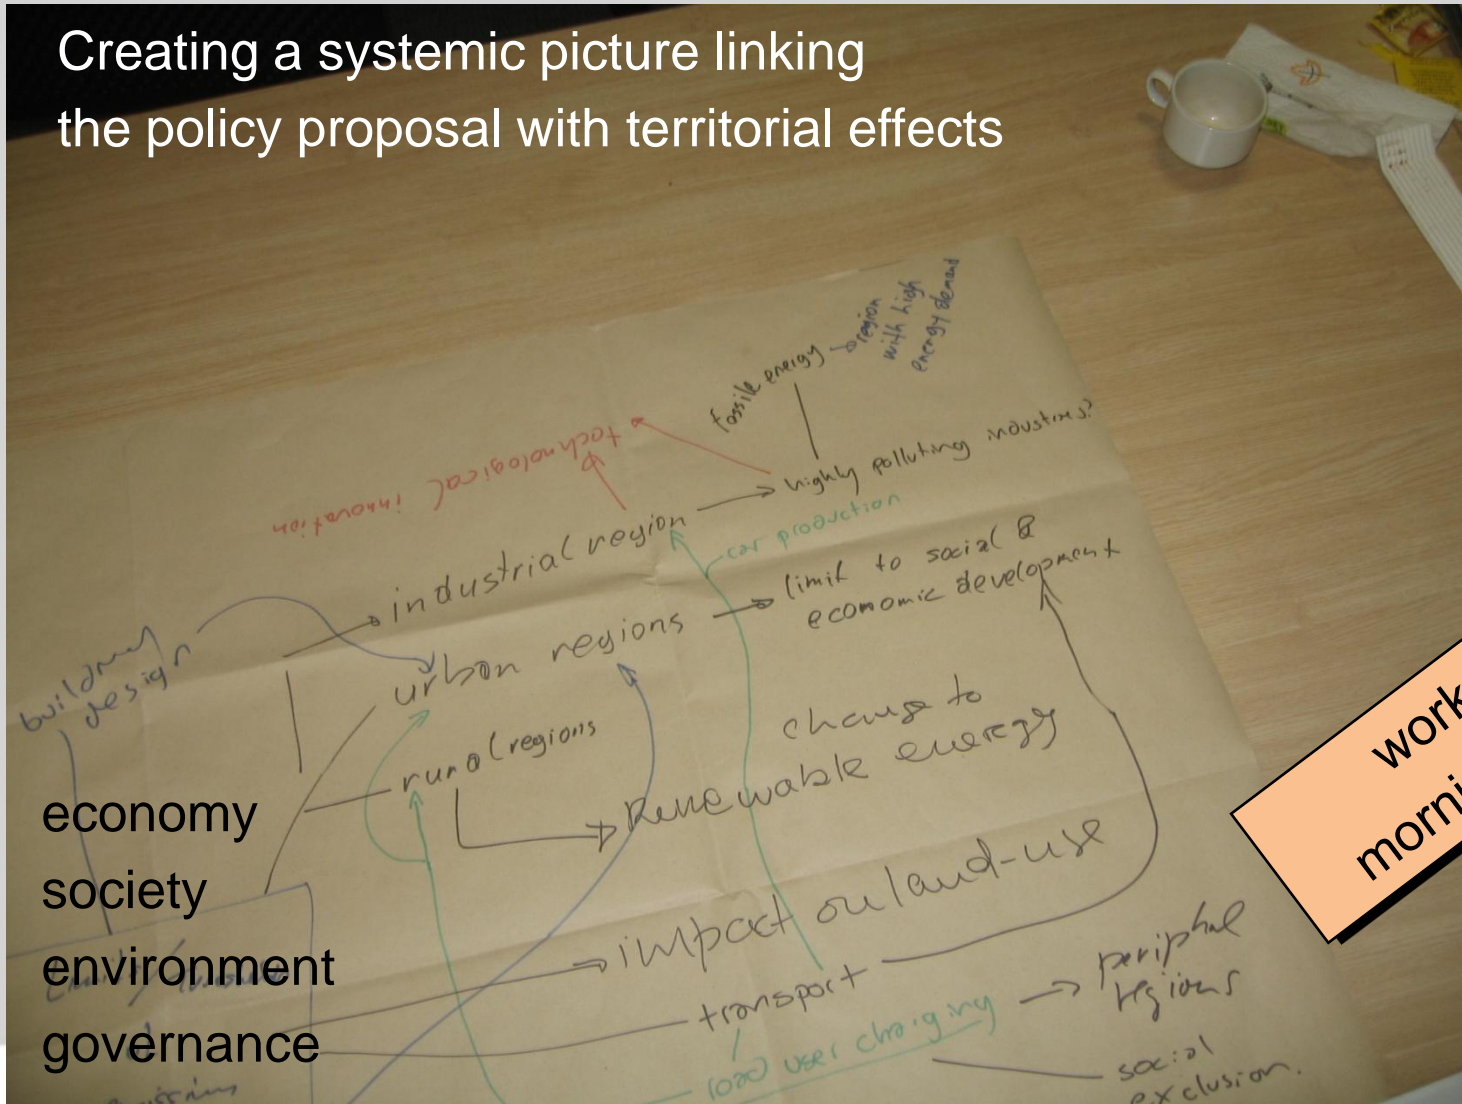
Creating a systemic picture linking the policy proposal with territorial effects

fossile energy → region with high energy demand

technological innovation

industrial region → highly polluting industries?

car production

building design

urban regions → limit to social & economic development

rural regions

change to

→ Renewable energy

→ impact on land-use

transport

road user charging → periphal regions

social exclusion

economy
society
environment
governance

work
morni